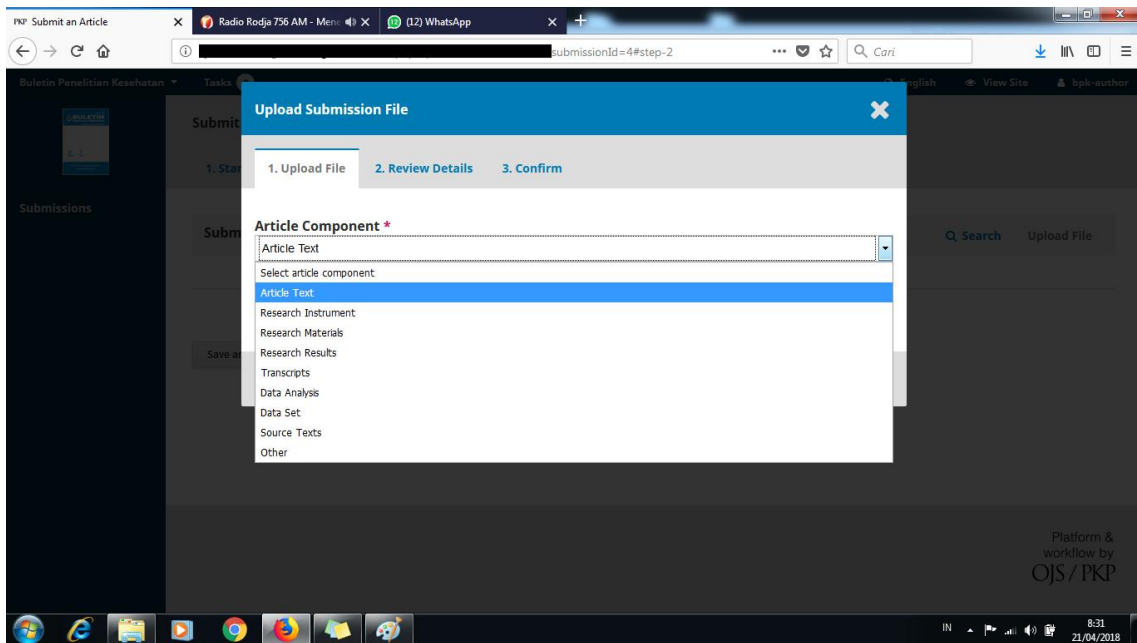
PKP Submit an Article ×
Radio Rodja 756 AM - Mene ×
(12) WhatsApp ×
submissionId=4#step-2
Cari

Buletin Penelitian Kesehatan
Tasks
English
View Site
bpk-author

Submit
1. Sta
Submissions
Subm
Search
Upload File
Save a

Upload Submission File
1. Upload File
2. Review Details
3. Confirm

Article Component *
Article Text
Select article component
Article Text
Research Instrument
Research Materials
Research Results
Transcripts
Data Analysis
Data Set
Source Texts
Other

Platform & workflow by OJS / PKP

IN
8:31
21/04/2018